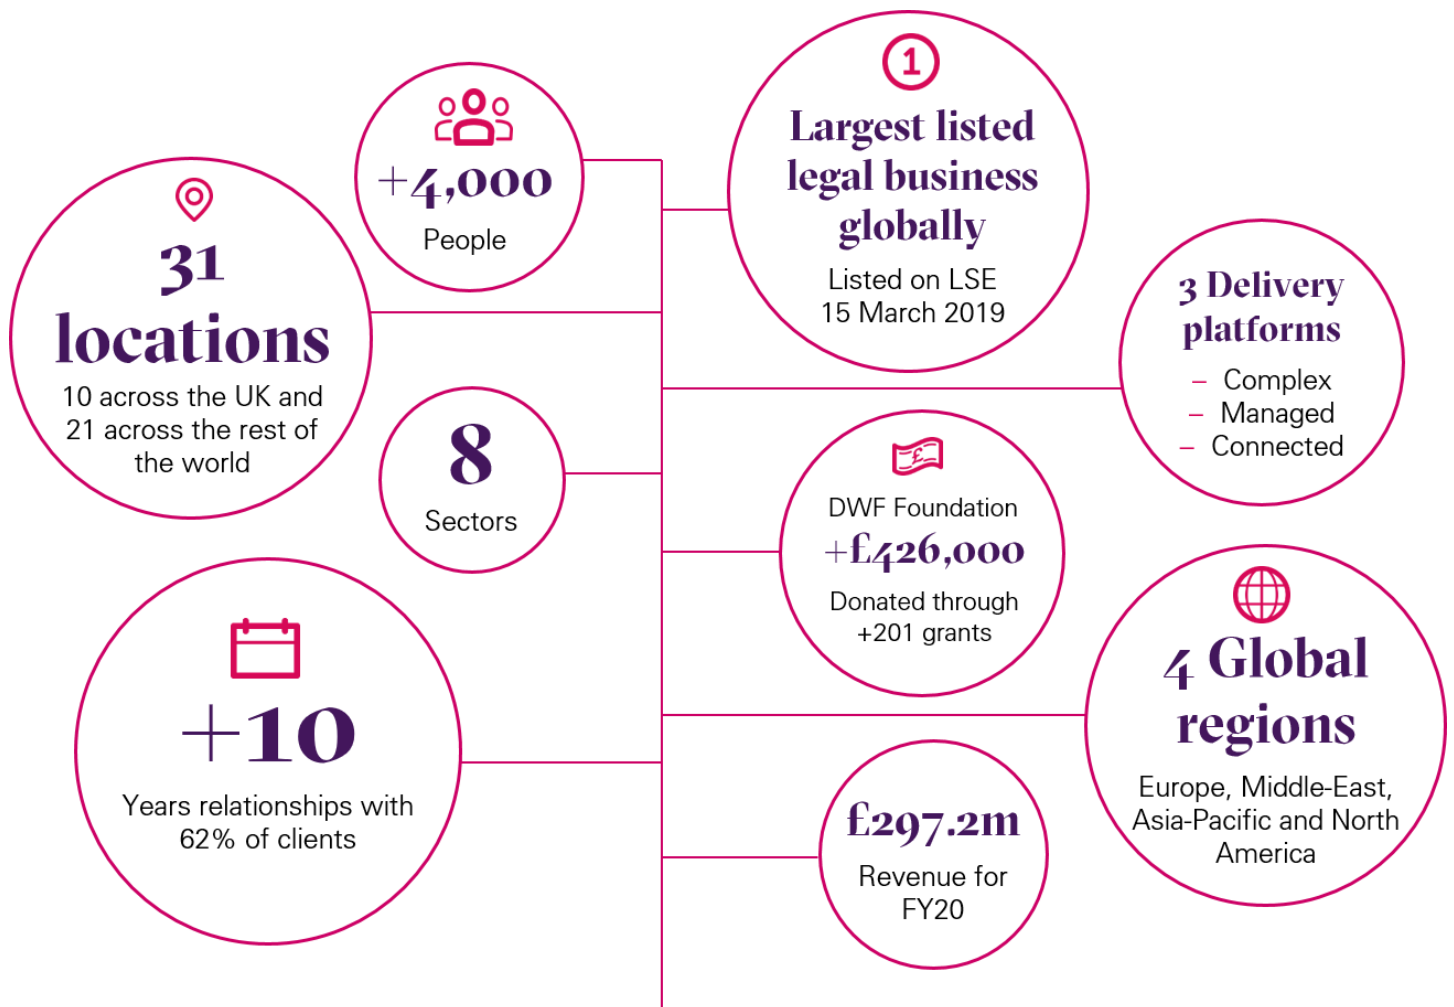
+4,000
People

1
Largest listed legal business globally
Listed on LSE
15 March 2019

31 locations
10 across the UK and 21 across the rest of the world

3 Delivery platforms
– Complex
– Managed
– Connected

8
Sectors

£
DWF Foundation
+£426,000
Donated through +201 grants

+10
Years relationships with 62% of clients

4 Global regions
Europe, Middle-East, Asia-Pacific and North America

£297.2m
Revenue for FY20